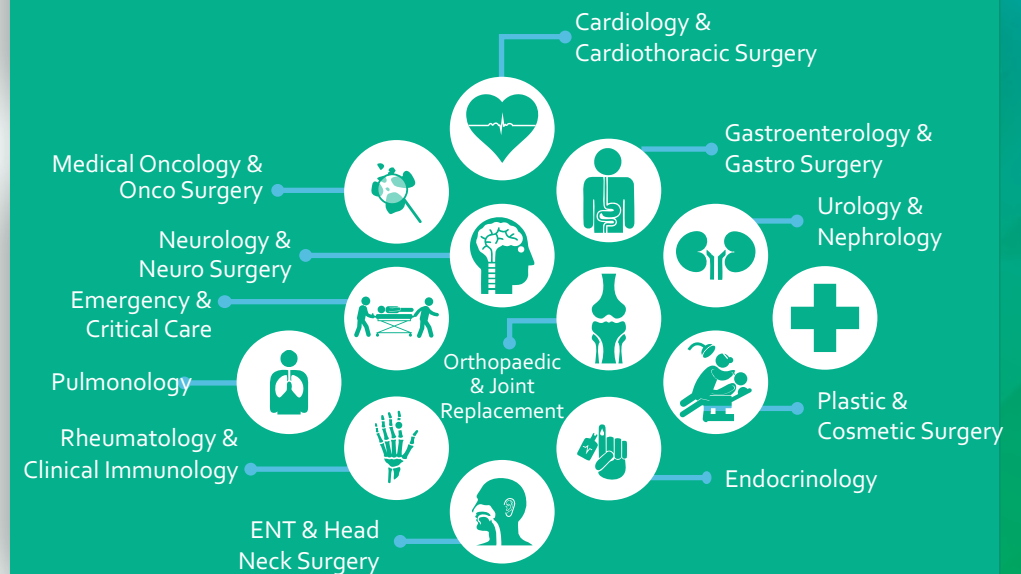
Cardiology & Cardiothoracic Surgery

Medical Oncology & Onco Surgery

Gastroenterology & Gastro Surgery

Neurology & Neuro Surgery

Urology & Nephrology

Emergency & Critical Care

Orthopaedic & Joint Replacement

Pulmonology

Plastic & Cosmetic Surgery

Rheumatology & Clinical Immunology

Endocrinology

ENT & Head Neck Surgery